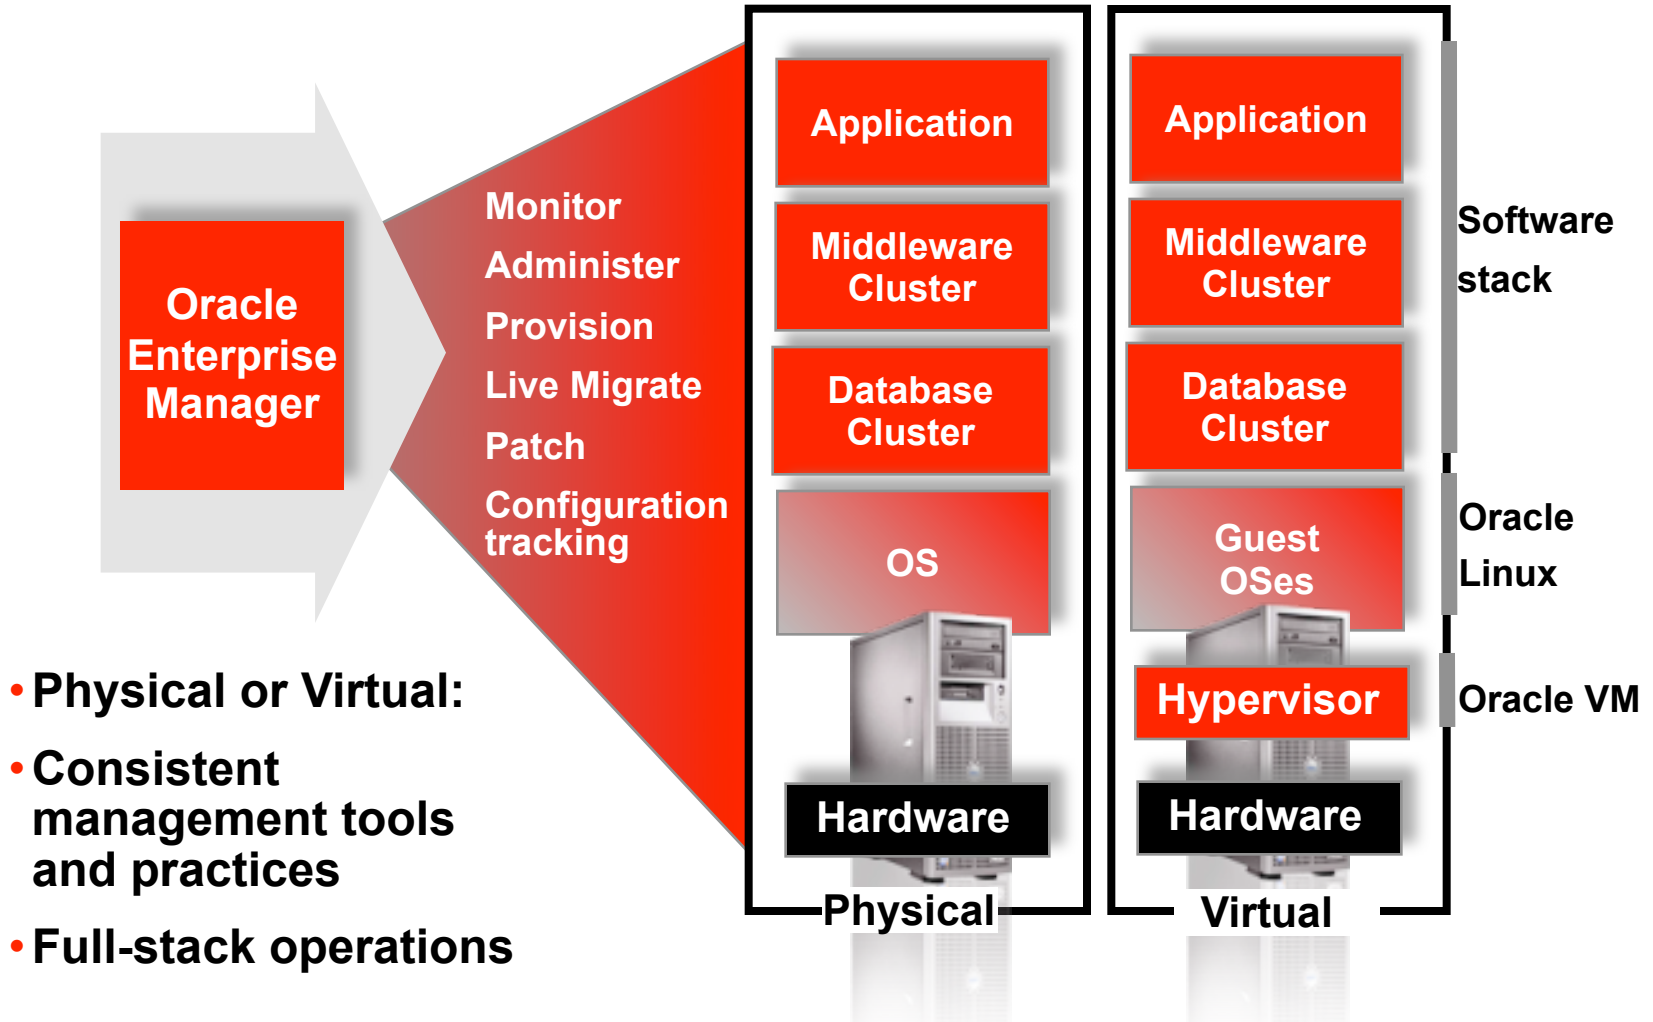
Oracle Enterprise Manager

Monitor
Administer
Provision
Live Migrate
Patch
Configuration tracking

Application
Middleware Cluster
Database Cluster
OS
Hardware
Physical

Application
Middleware Cluster
Database Cluster
Guest OSes
Hypervisor
Hardware
Virtual

Software stack
Oracle Linux
Oracle VM

• Physical or Virtual:
• Consistent management tools and practices
• Full-stack operations